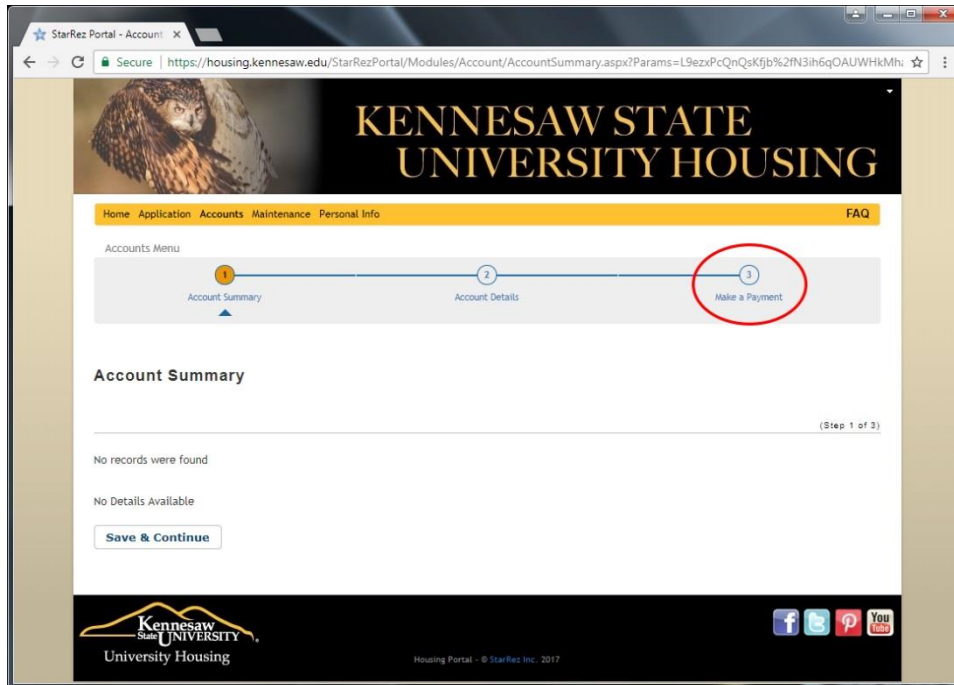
StarRez Portal - Account ×

Secure | https://housing.kennesaw.edu/StarRezPortal/Modules/Account/AccountSummary.aspx?Params=L9ezxPcQnQsKfjb%2fN3ih6qOAUWHkMh

KENNESAW STATE UNIVERSITY HOUSING

Home Application Accounts Maintenance Personal Info FAQ

Accounts Menu

1 Account Summary
2 Account Details
3 Make a Payment

Account Summary

(Step 1 of 3)

No records were found

No Details Available

Save & Continue

Kennesaw State UNIVERSITY
University Housing

Housing Portal - © StarRez Inc. 2017

You Tube